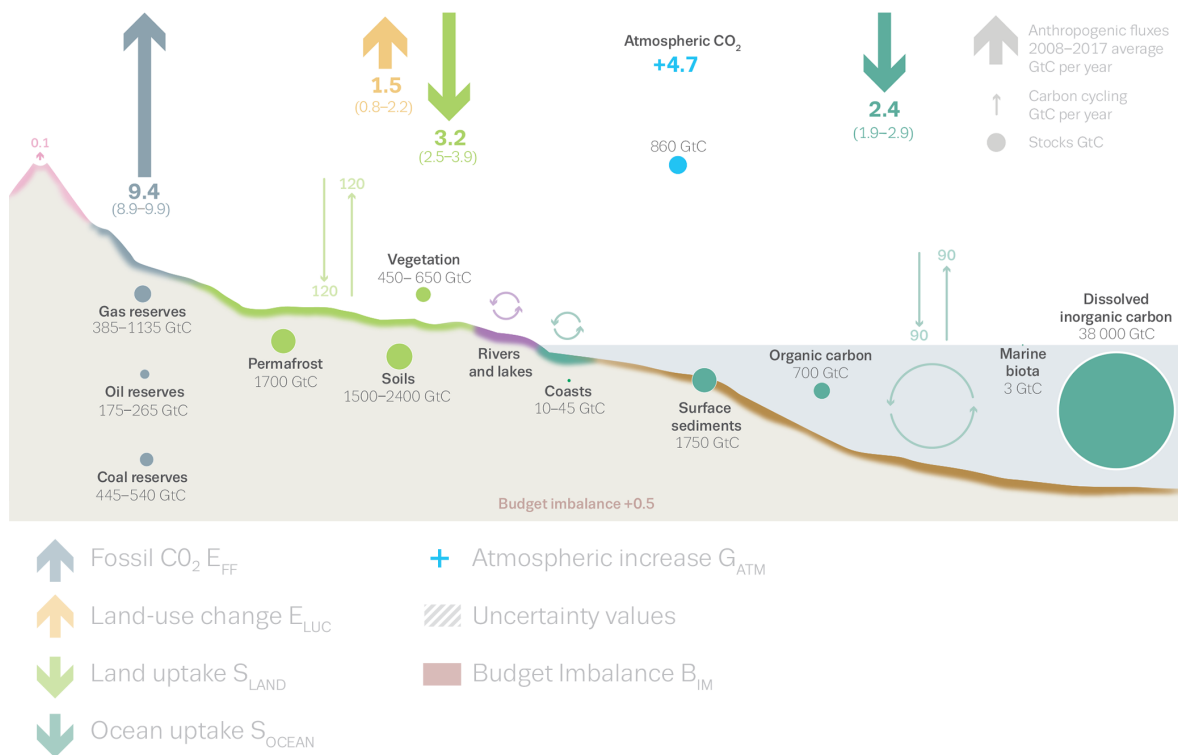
Anthropogenic fluxes 2008–2017 average GtC per year

Carbon cycling GtC per year

Stocks GtC

Atmospheric $CO_2$
+4.7

860 GtC

1.5
(0.8–2.2)

3.2
(2.5–3.9)

2.4
(1.9–2.9)

0.1

9.4
(8.9–9.9)

120

120

Vegetation
450– 650 GtC

Gas reserves
385–1135 GtC

Permafrost
1700 GtC

Soils
1500–2400 GtC

Rivers and lakes

Coasts
10–45 GtC

Oil reserves
175–265 GtC

Coal reserves
445–540 GtC

90

90

Organic carbon
700 GtC

Marine biota
3 GtC

Dissolved inorganic carbon
38 000 GtC

Surface sediments
1750 GtC

Budget imbalance +0.5

Fossil $CO_2$ $E_{FF}$

Land-use change $E_{LUC}$

Land uptake $S_{LAND}$

Ocean uptake $S_{OCEAN}$

Atmospheric increase $G_{ATM}$

Uncertainty values

Budget Imbalance $B_{IM}$